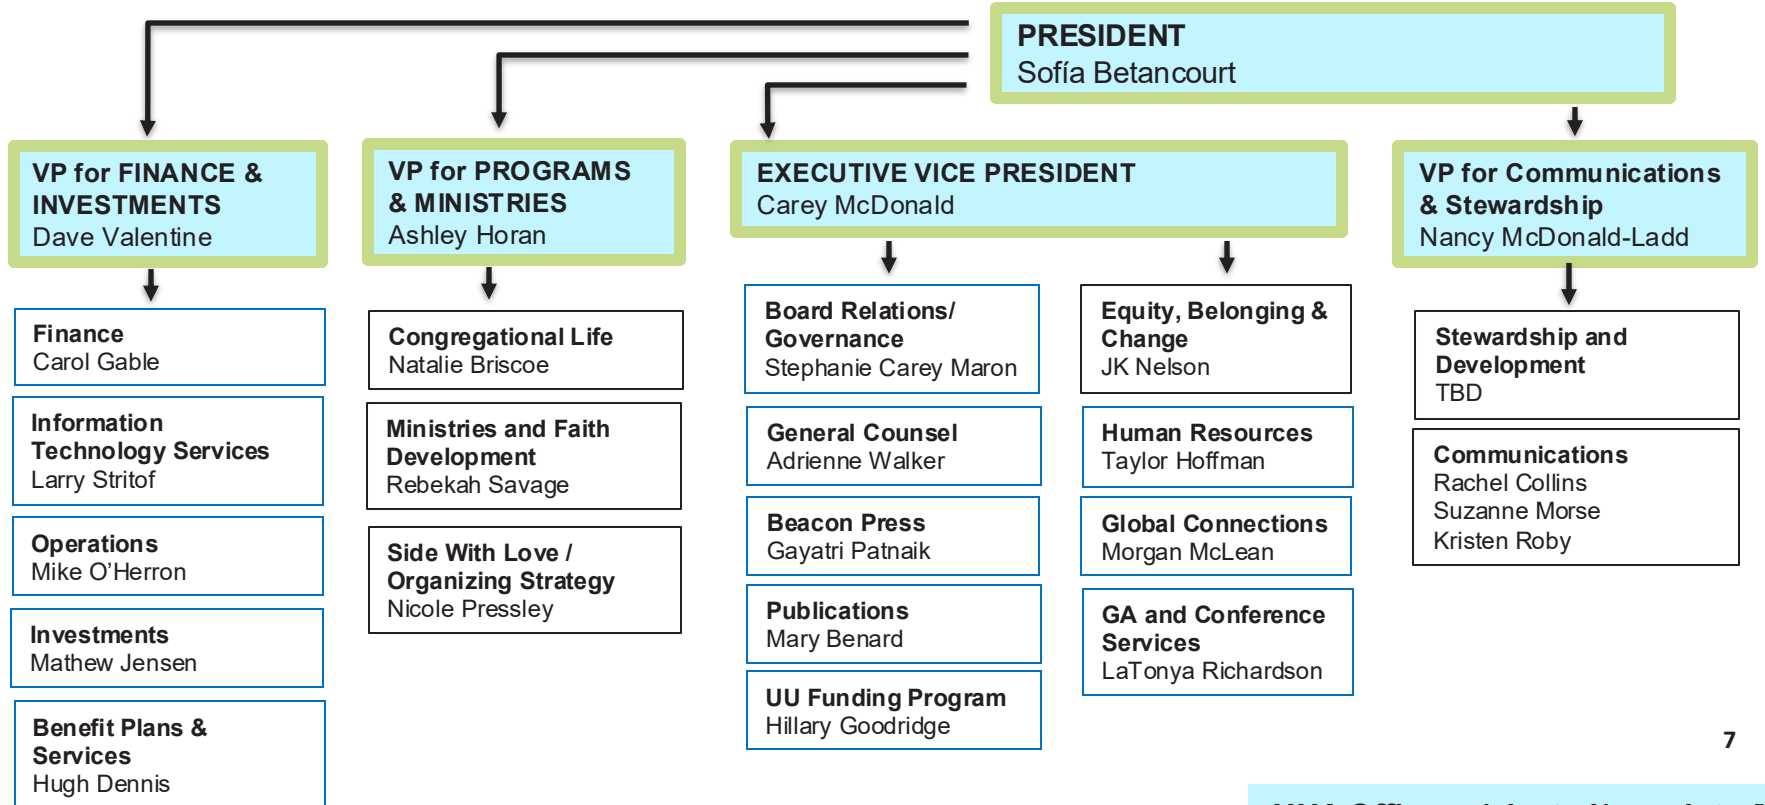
PRESIDENT
Sofía Betancourt

VP for FINANCE & INVESTMENTS
Dave Valentine

Finance
Carol Gable

Information Technology Services
Larry Stritof

Operations
Mike O'Herron

Investments
Mathew Jensen

Benefit Plans & Services
Hugh Dennis

VP for PROGRAMS & MINISTRIES
Ashley Horan

Congregational Life
Natalie Briscoe

Ministries and Faith Development
Rebekah Savage

Side With Love / Organizing Strategy
Nicole Pressley

EXECUTIVE VICE PRESIDENT
Carey McDonald

Board Relations/ Governance
Stephanie Carey Maron

General Counsel
Adrienne Walker

Beacon Press
Gayatri Patnaik

Publications
Mary Benard

UU Funding Program
Hillary Goodridge

Equity, Belonging & Change
JK Nelson

Human Resources
Taylor Hoffman

Global Connections
Morgan McLean

GA and Conference Services
LaTonya Richardson

VP for Communications & Stewardship
Nancy McDonald-Ladd

Stewardship and Development
TBD

Communications
Rachel Collins
Suzanne Morse
Kristen Roby

7

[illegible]